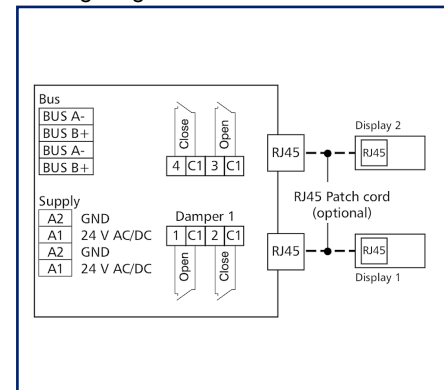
Bus
BUS A-
BUS B+
BUS A-
BUS B+

Close
Open
4 C1 3 C1

Supply
A2 GND
A1 24 V AC/DC
A2 GND
A1 24 V AC/DC

Damper 1
1 C1 2 C1
Open
Close

RJ45
RJ45

Display 2
RJ45

RJ45 Patch cord (optional)

RJ45
Display 1